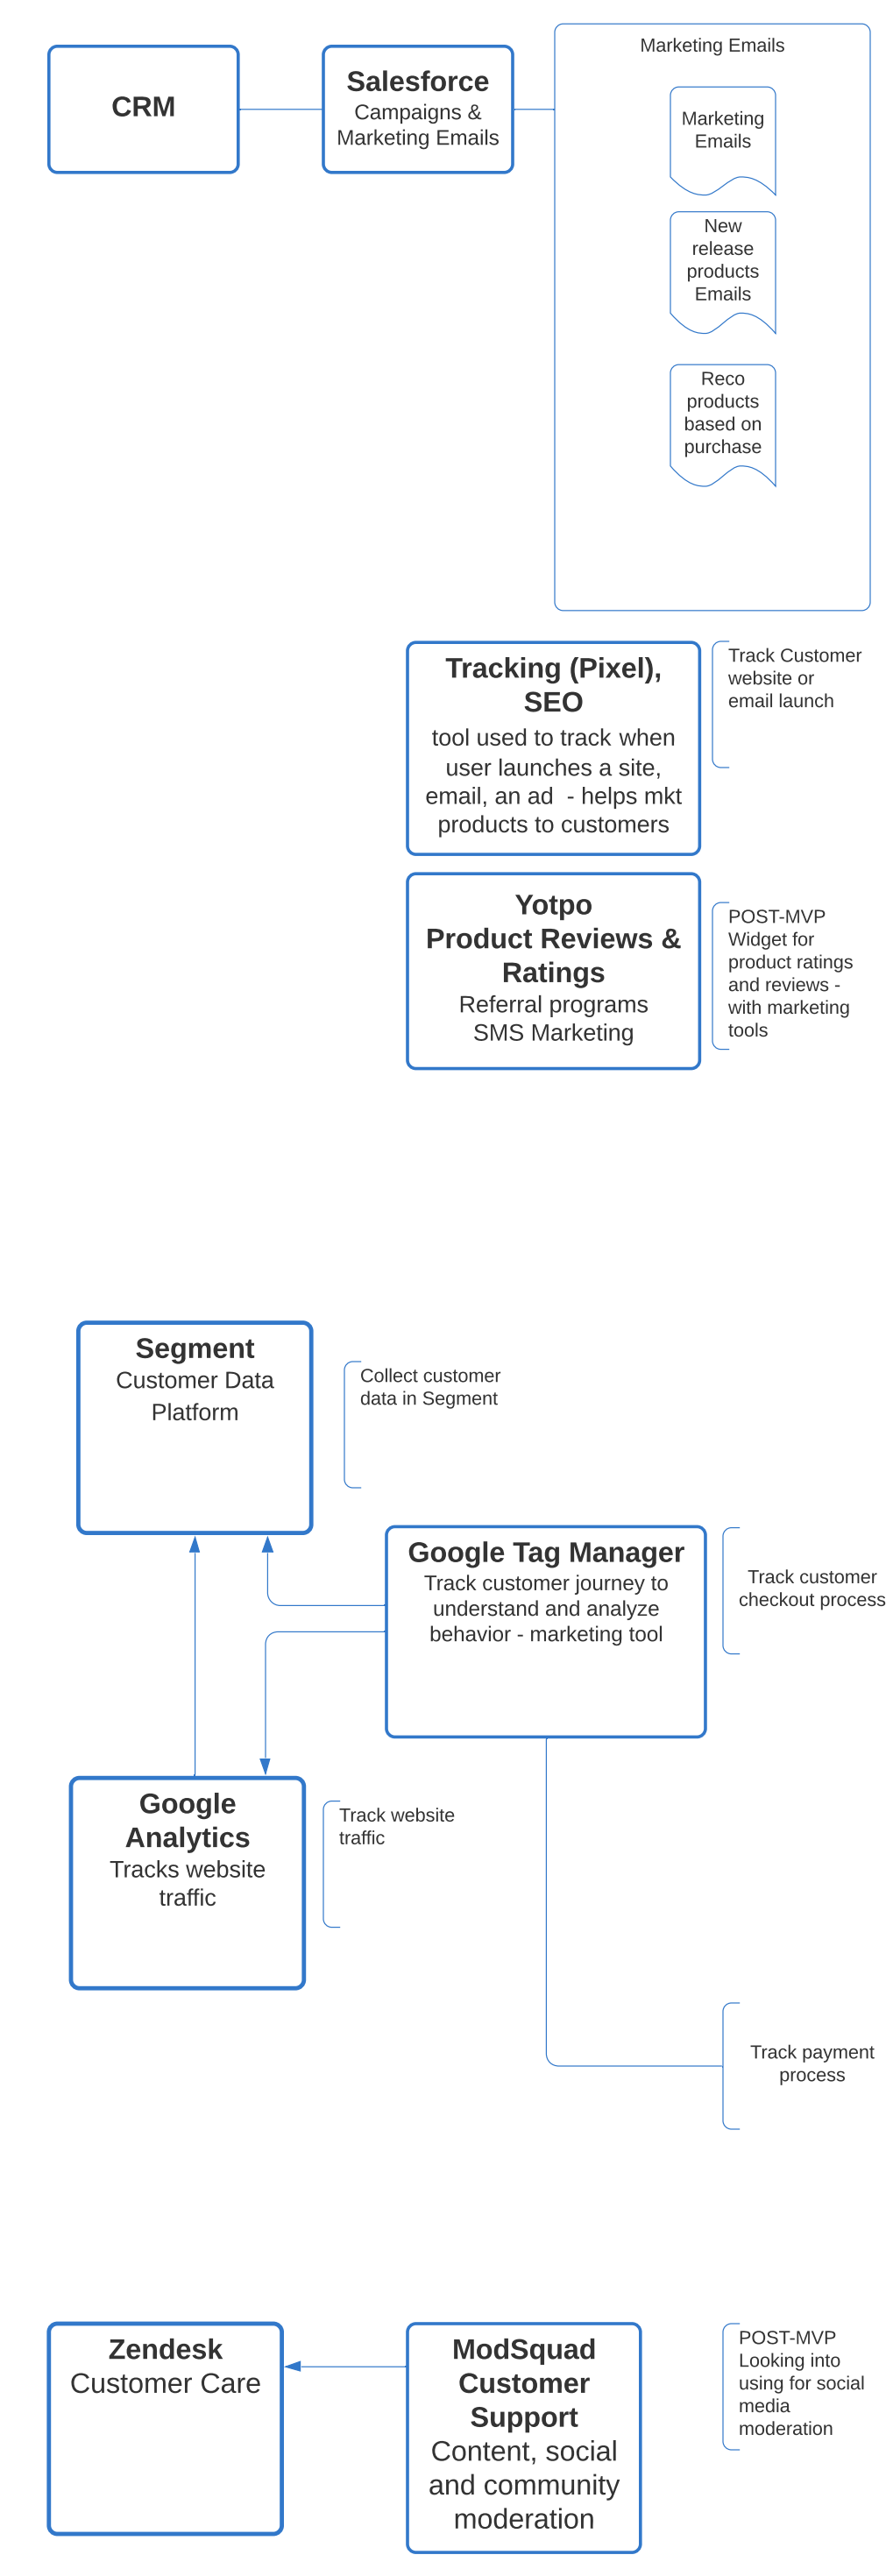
CRM

Salesforce
Campaigns & Marketing Emails

Marketing Emails

Marketing Emails

New release products Emails

Reco products based on purchase

Tracking (Pixel), SEO
tool used to track when user launches a site, email, an ad - helps mkt products to customers

Track Customer website or email launch

Yotpo
Product Reviews & Ratings
Referral programs
SMS Marketing

POST-MVP
Widget for product ratings and reviews - with marketing tools

Segment
Customer Data Platform

Collect customer data in Segment

Google Tag Manager
Track customer journey to understand and analyze behavior - marketing tool

Track customer checkout process

Google Analytics
Tracks website traffic

Track website traffic

Track payment process

Zendesk
Customer Care

ModSquad
Customer Support
Content, social and community moderation

POST-MVP
Looking into using for social media moderation